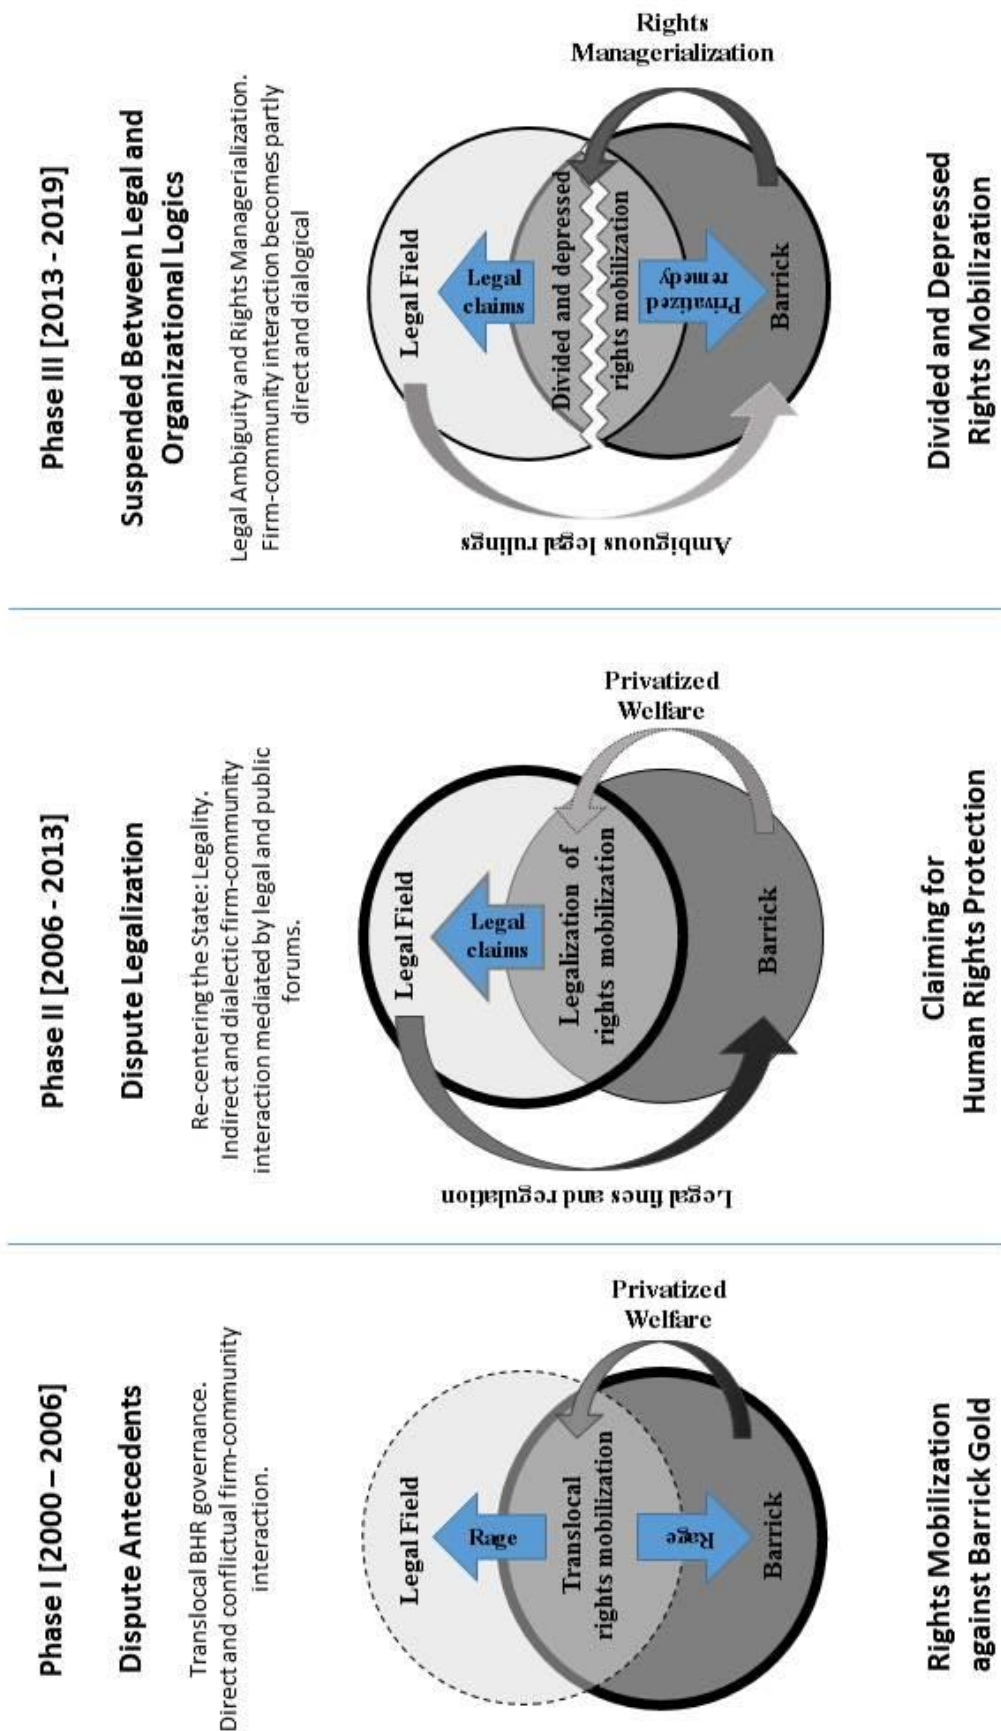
Phase I [2000 – 2006]

Dispute Antecedents

Translocal BHR governance. Direct and conflictual firm-community interaction.

Legal Field

Rage

Translocal rights mobilization

Rage

Barrick

Privatized Welfare

Rights Mobilization against Barrick Gold

Phase II [2006 - 2013]

Dispute Legalization

Re-centering the State: Legality. Indirect and dialectic firm-community interaction mediated by legal and public forums.

Legal Field

Legal claims

Legalization of rights mobilization

Barrick

Privatized Welfare

Legal fines and regulation

Claiming for Human Rights Protection

Phase III [2013 - 2019]

Suspended Between Legal and Organizational Logics

Legal Ambiguity and Rights Managerialization. Firm-community interaction becomes partly direct and dialogical

Legal Field

Legal claims

Divided and depressed rights mobilization

Privatized remedy

Barrick

Rights Managerialization

Ambiguous legal rulings

Divided and Depressed Rights Mobilization